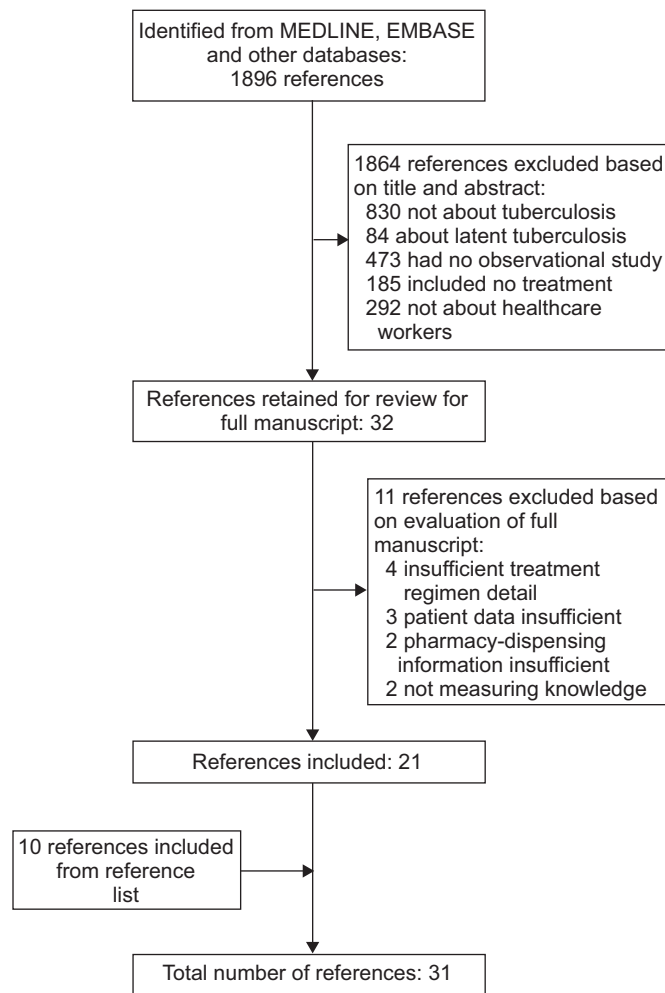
Identified from MEDLINE, EMBASE and other databases: 1896 references

1864 references excluded based on title and abstract:
830 not about tuberculosis
84 about latent tuberculosis
473 had no observational study
185 included no treatment
292 not about healthcare workers

References retained for review for full manuscript: 32

11 references excluded based on evaluation of full manuscript:
4 insufficient treatment regimen detail
3 patient data insufficient
2 pharmacy-dispensing information insufficient
2 not measuring knowledge

References included: 21

10 references included from reference list

Total number of references: 31